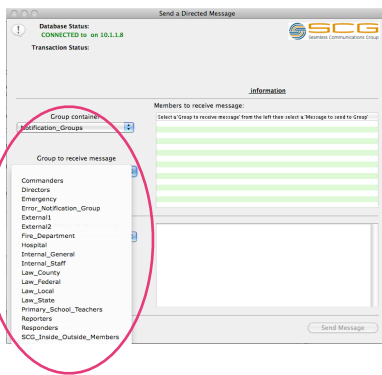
Send a Directed Message

Database Status:
CONNECTED to on 10.1.1.8

Transaction Status:

SCG
Seamless Communications Group

information

Group container:
Notification_Groups

Members to receive message:
Select a 'Group to receive message' from the left then select a 'Message to send to Group'

Group to receive message

Commanders
Directors
Emergency
Error_Notification_Group
External1
External2
Fire_Department
Hospital
Internal_General
Internal_Staff
Law_County
Law_Federal
Law_Local
Law_State
Primary_School_Teachers
Reporters
Responders
SCG_Inside_Outside_Members

Send Message